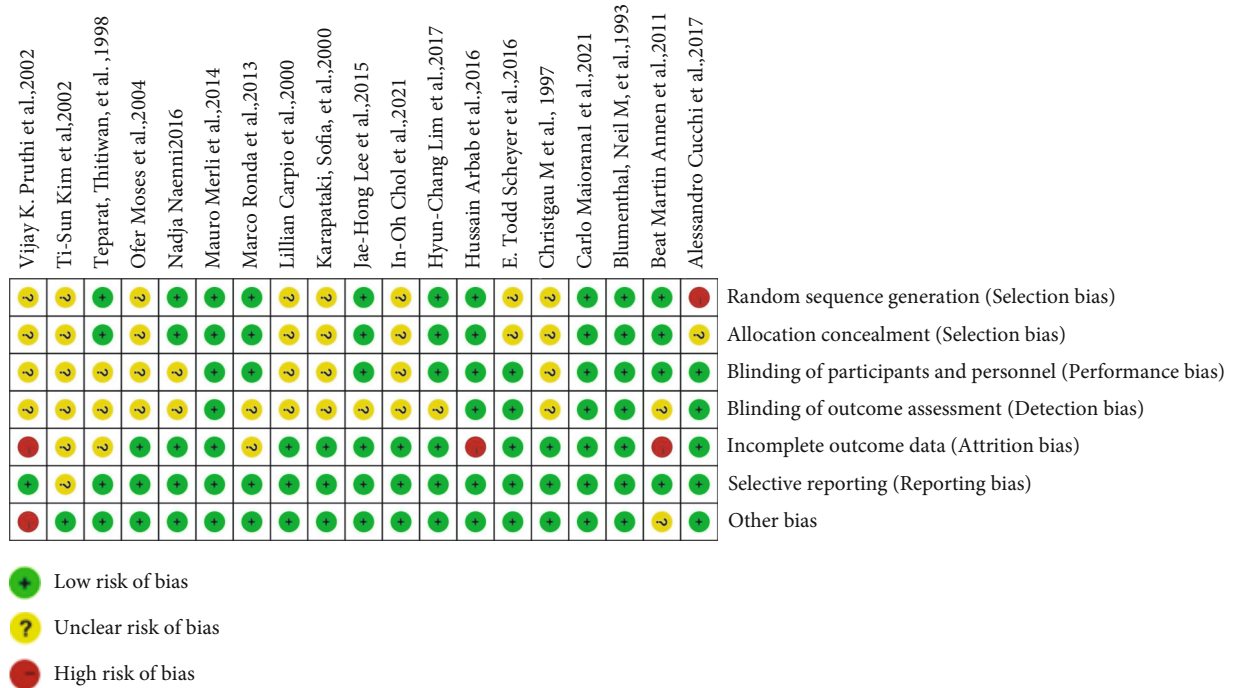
| Vijay K. Pruthi et al.,2002 | Ti-Sun Kim et al,2002 | Teparat, Thitiwan, et al ,1998 | Ofer Moses et al.,2004 | Nadja Naenni2016 | Mauro Merli et al.,2014 | Marco Ronda et al.,2013 | Lillian Carpio et al.,2000 | Karapataki, Sofia, et al.,2000 | Jae-Hong Lee et al.,2015 | In-Oh Chol et al.,2021 | Hyun-Chang Lim et al.,2017 | Hussain Arbab et al.,2016 | E. Todd Scheyer et al.,2016 | Christgau M et al., 1997 | Carlo Maiorana1 et al.,2021 | Blumenthal, Neil M, et al.,1993 | Beat Martin Annen et al.,2011 | Alessandro Cucchi et al.,2017 | |
|---|---|---|---|---|---|---|---|---|---|---|---|---|---|---|---|---|---|---|---|
| ? | ? | + | ? | + | + | + | ? | ? | + | ? | + | + | ? | ? | + | + | + | - | Random sequence generation (Selection bias) |
| ? | ? | + | ? | + | + | + | ? | ? | + | ? | + | + | ? | ? | + | + | + | ? | Allocation concealment (Selection bias) |
| ? | ? | ? | ? | ? | + | + | ? | ? | + | ? | + | + | + | ? | + | + | + | + | Blinding of participants and personnel (Performance bias) |
| ? | ? | ? | ? | ? | + | ? | ? | ? | ? | ? | ? | + | + | ? | + | + | ? | + | Blinding of outcome assessment (Detection bias) |
| - | ? | ? | + | + | + | ? | + | + | + | + | + | - | + | + | + | + | - | + | Incomplete outcome data (Attrition bias) |
| + | ? | + | + | + | + | + | + | + | + | + | + | + | + | + | + | + | + | + | Selective reporting (Reporting bias) |
| - | + | + | + | + | + | + | + | + | + | + | + | + | + | + | + | + | ? | + | Other bias |

+ Low risk of bias

? Unclear risk of bias

- High risk of bias